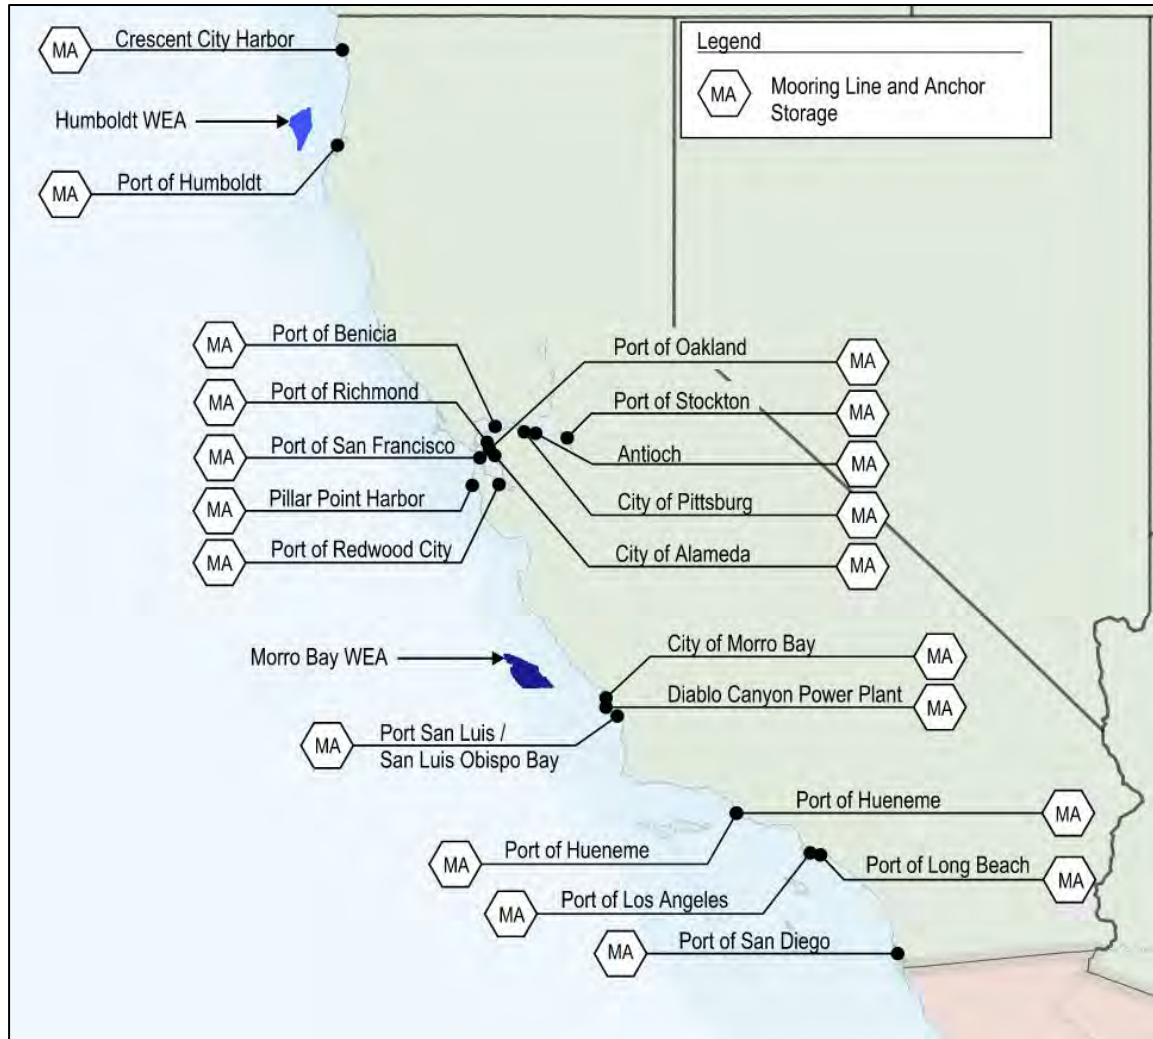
Legend

MA Mooring Line and Anchor Storage

MA Crescent City Harbor

Humboldt WEA

MA Port of Humboldt

MA Port of Benicia

MA Port of Richmond

MA Port of San Francisco

MA Pillar Point Harbor

MA Port of Redwood City

Port of Oakland MA

Port of Stockton MA

Antioch MA

City of Pittsburg MA

City of Alameda MA

Morro Bay WEA

City of Morro Bay MA

Diablo Canyon Power Plant MA

MA Port San Luis / San Luis Obispo Bay

Port of Hueneme MA

MA Port of Hueneme

Port of Long Beach MA

MA Port of Los Angeles

MA Port of San Diego